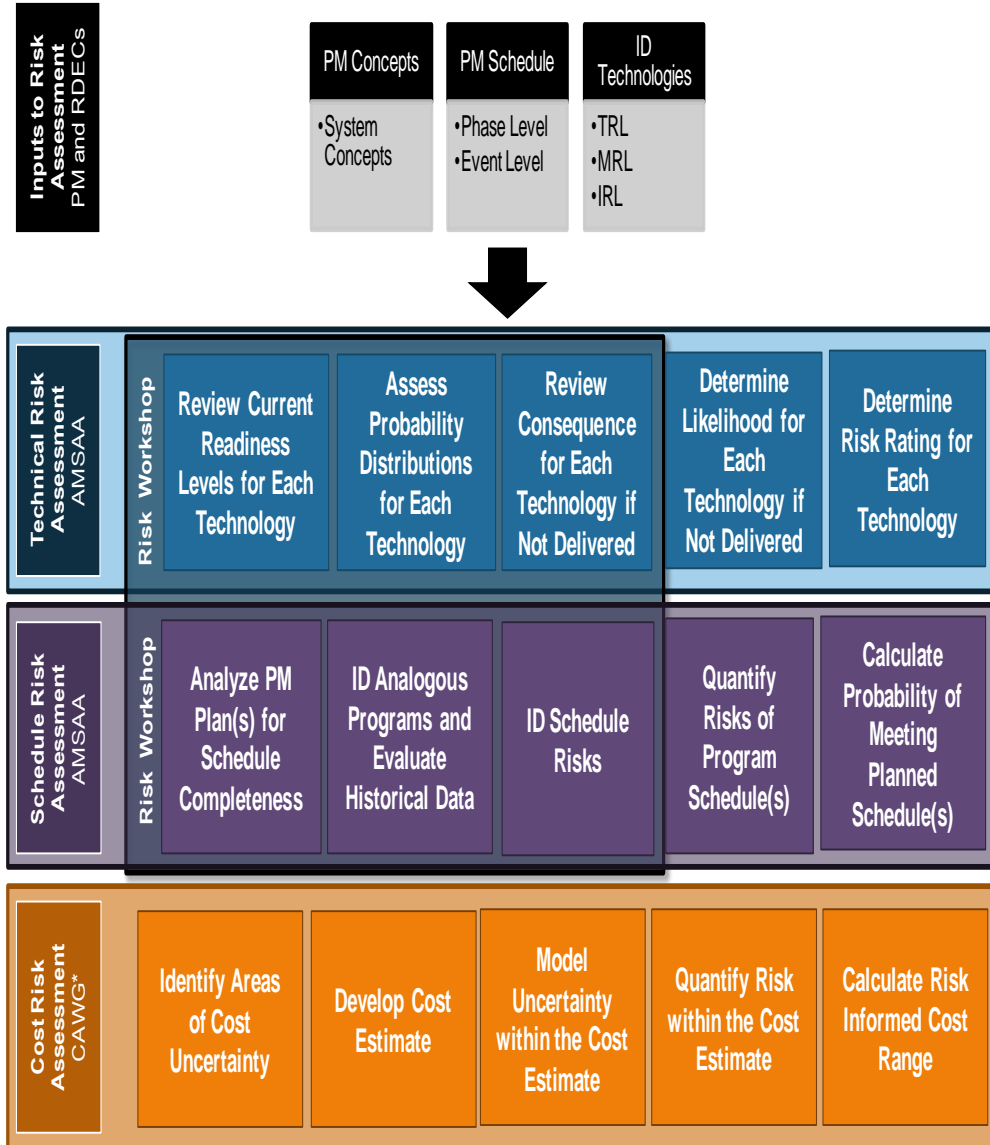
Inputs to Risk Assessment
PM and RDECs

PM Concepts
•System Concepts

PM Schedule
•Phase Level
•Event Level

ID Technologies
•TRL
•MRL
•IRL

Technical Risk Assessment
AMSAA

Risk Workshop

Review Current Readiness Levels for Each Technology

Assess Probability Distributions for Each Technology

Review Consequence for Each Technology if Not Delivered

Determine Likelihood for Each Technology if Not Delivered

Determine Risk Rating for Each Technology

Schedule Risk Assessment
AMSAA

Risk Workshop

Analyze PM Plan(s) for Schedule Completeness

ID Analogous Programs and Evaluate Historical Data

ID Schedule Risks

Quantify Risks of Program Schedule(s)

Calculate Probability of Meeting Planned Schedule(s)

Cost Risk Assessment
CAWG*

Identify Areas of Cost Uncertainty

Develop Cost Estimate

Model Uncertainty within the Cost Estimate

Quantify Risk within the Cost Estimate

Calculate Risk Informed Cost Range